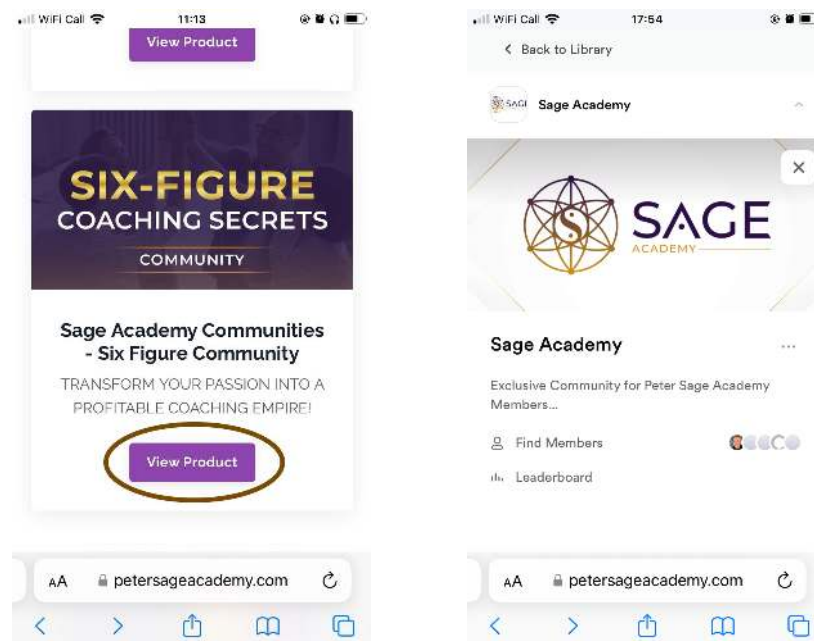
WiFi Call 11:13

View Product

SIX-FIGURE
COACHING SECRETS
COMMUNITY

Sage Academy Communities - Six Figure Community

TRANSFORM YOUR PASSION INTO A PROFITABLE COACHING EMPIRE!

View Product

AA petersageacademy.com

WiFi Call 17:54

< Back to Library

SAGE Sage Academy

SAGE
ACADEMY

Sage Academy

...

Exclusive Community for Peter Sage Academy Members...

Find Members

Leaderboard

AA petersageacademy.com